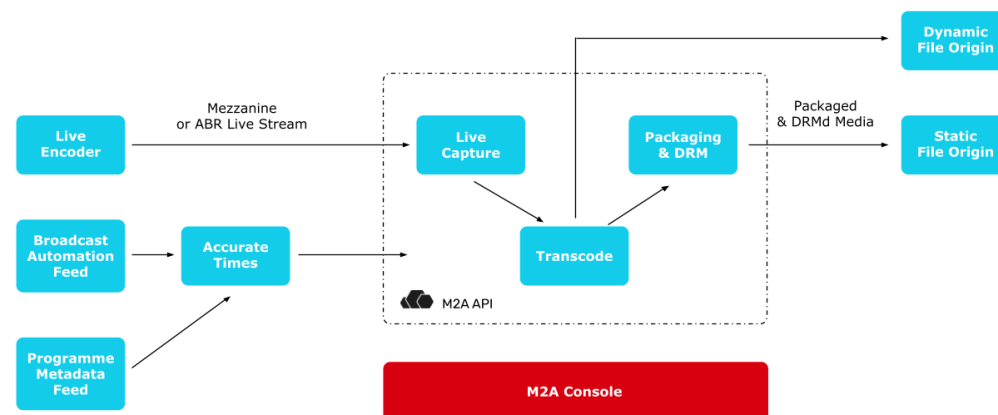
Dynamic File Origin

Live Encoder

Mezzanine or ABR Live Stream

Live Capture

Packaging & DRM

Packaged & DRMd Media

Static File Origin

Broadcast Automation Feed

Accurate Times

Transcode

M2A API

Programme Metadata Feed

M2A Console